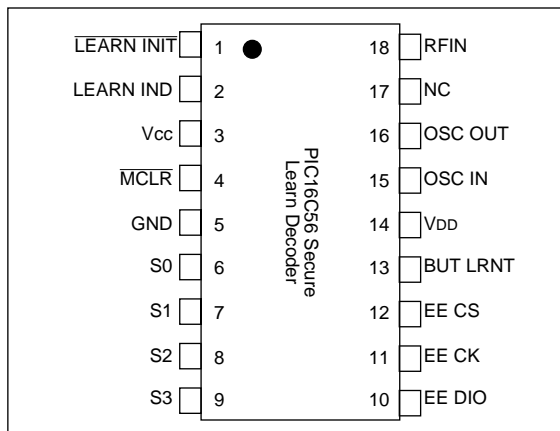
$\overline{\text{LEARN INIT}}$ 1
LEARN IND 2
Vcc 3
$\overline{\text{MCLR}}$ 4
GND 5
S0 6
S1 7
S2 8
S3 9

PIC16C56 Secure Learn Decoder

18 RFIN
17 NC
16 OSC OUT
15 OSC IN
14 VDD
13 BUT LRNT
12 EE CS
11 EE CK
10 EE DIO